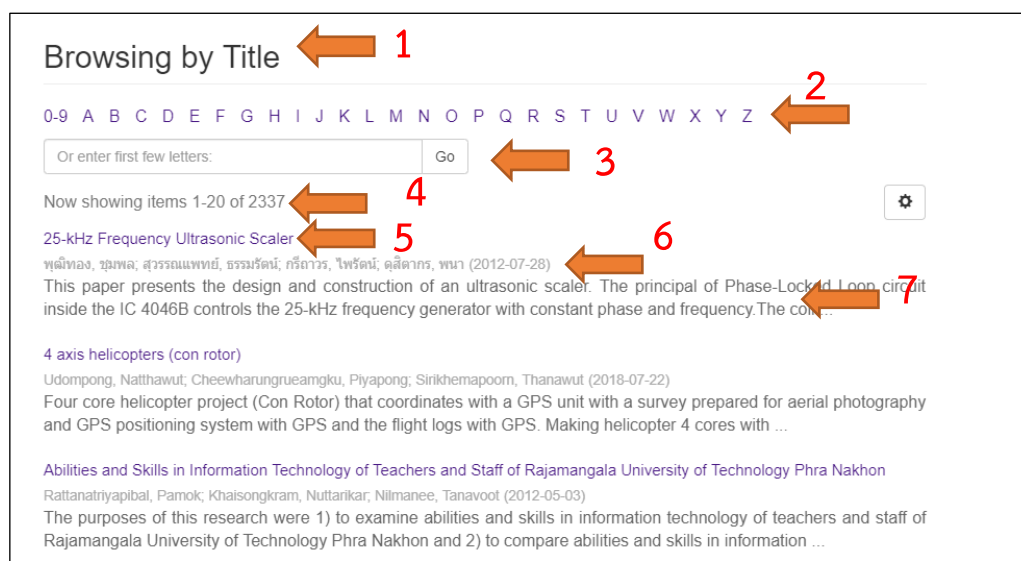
Browsing by Title

1

0-9 A B C D E F G H I J K L M N O P Q R S T U V W X Y Z

2

Or enter first few letters: Go

3

Now showing items 1-20 of 2337

4

25-kHz Frequency Ultrasonic Scaler

5

พุฒิทอง, ชุมพล; สุวรรณแพทย์, ธรรมรัตน์; กรีถาวร, ไพรัตน์; ดุสิตากร, พนา (2012-07-28)

6

This paper presents the design and construction of an ultrasonic scaler. The principal of Phase-Lock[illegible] Loop circuit inside the IC 4046B controls the 25-kHz frequency generator with constant phase and frequency.The co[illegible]...

7

4 axis helicopters (con rotor)

Udompong, Natthawut; Cheewharungrueamgku, Piyapong; Sirikhemapoorn, Thanawut (2018-07-22)

Four core helicopter project (Con Rotor) that coordinates with a GPS unit with a survey prepared for aerial photography and GPS positioning system with GPS and the flight logs with GPS. Making helicopter 4 cores with ...

Abilities and Skills in Information Technology of Teachers and Staff of Rajamangala University of Technology Phra Nakhon

Rattanatriyapibal, Pamok; Khaisongkram, Nuttarikar; Nilmanee, Tanavoot (2012-05-03)

The purposes of this research were 1) to examine abilities and skills in information technology of teachers and staff of Rajamangala University of Technology Phra Nakhon and 2) to compare abilities and skills in information ...